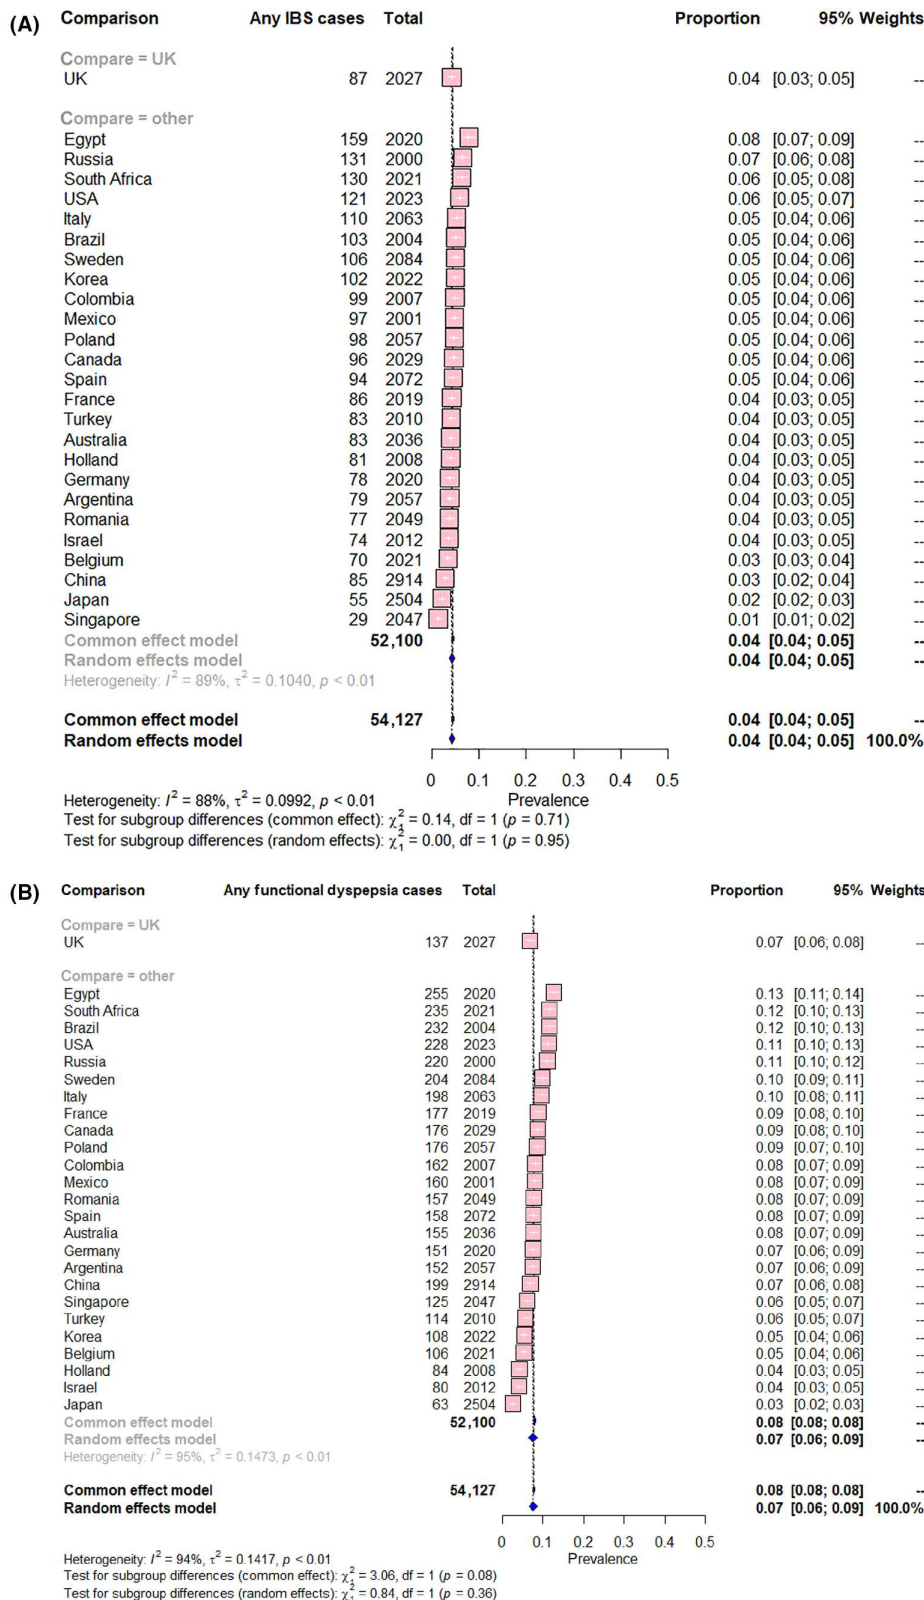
(A) Comparison Any IBS cases Total Proportion 95% Weights

| Comparison | Any IBS cases | Total | Proportion | 95% | Weights |
|---|---|---|---|---|---|
| Compare = UK | | | | | |
| UK | 87 | 2027 | 0.04 | [0.03; 0.05] | -- |
| Compare = other | | | | | |
| Egypt | 159 | 2020 | 0.08 | [0.07; 0.09] | -- |
| Russia | 131 | 2000 | 0.07 | [0.06; 0.08] | -- |
| South Africa | 130 | 2021 | 0.06 | [0.05; 0.08] | -- |
| USA | 121 | 2023 | 0.06 | [0.05; 0.07] | -- |
| Italy | 110 | 2063 | 0.05 | [0.04; 0.06] | -- |
| Brazil | 103 | 2004 | 0.05 | [0.04; 0.06] | -- |
| Sweden | 106 | 2084 | 0.05 | [0.04; 0.06] | -- |
| Korea | 102 | 2022 | 0.05 | [0.04; 0.06] | -- |
| Colombia | 99 | 2007 | 0.05 | [0.04; 0.06] | -- |
| Mexico | 97 | 2001 | 0.05 | [0.04; 0.06] | -- |
| Poland | 98 | 2057 | 0.05 | [0.04; 0.06] | -- |
| Canada | 96 | 2029 | 0.05 | [0.04; 0.06] | -- |
| Spain | 94 | 2072 | 0.05 | [0.04; 0.06] | -- |
| France | 86 | 2019 | 0.04 | [0.03; 0.05] | -- |
| Turkey | 83 | 2010 | 0.04 | [0.03; 0.05] | -- |
| Australia | 83 | 2036 | 0.04 | [0.03; 0.05] | -- |
| Holland | 81 | 2008 | 0.04 | [0.03; 0.05] | -- |
| Germany | 78 | 2020 | 0.04 | [0.03; 0.05] | -- |
| Argentina | 79 | 2057 | 0.04 | [0.03; 0.05] | -- |
| Romania | 77 | 2049 | 0.04 | [0.03; 0.05] | -- |
| Israel | 74 | 2012 | 0.04 | [0.03; 0.05] | -- |
| Belgium | 70 | 2021 | 0.03 | [0.03; 0.04] | -- |
| China | 85 | 2914 | 0.03 | [0.02; 0.04] | -- |
| Japan | 55 | 2504 | 0.02 | [0.02; 0.03] | -- |
| Singapore | 29 | 2047 | 0.01 | [0.01; 0.02] | -- |
| Common effect model | | 52,100 | 0.04 | [0.04; 0.05] | -- |
| Random effects model | | | 0.04 | [0.04; 0.05] | -- |
| Heterogeneity: $I^2$ = 89%, $\tau^2$ = 0.1040, $p$ < 0.01 | | | | | |
| Common effect model | | 54,127 | 0.04 | [0.04; 0.05] | -- |
| Random effects model | | | 0.04 | [0.04; 0.05] | 100.0% |

0 0.1 0.2 0.3 0.4 0.5
Prevalence

Heterogeneity: $I^2$ = 88%, $\tau^2$ = 0.0992, $p$ < 0.01
Test for subgroup differences (common effect): $\chi^2_1$ = 0.14, df = 1 ($p$ = 0.71)
Test for subgroup differences (random effects): $\chi^2_1$ = 0.00, df = 1 ($p$ = 0.95)

(B)

| Comparison | Any functional dyspepsia cases | Total | Proportion | 95% | Weights |
|---|---|---|---|---|---|
| Compare = UK | | | | | |
| UK | 137 | 2027 | 0.07 | [0.06; 0.08] | -- |
| Compare = other | | | | | |
| Egypt | 255 | 2020 | 0.13 | [0.11; 0.14] | -- |
| South Africa | 235 | 2021 | 0.12 | [0.10; 0.13] | -- |
| Brazil | 232 | 2004 | 0.12 | [0.10; 0.13] | -- |
| USA | 228 | 2023 | 0.11 | [0.10; 0.13] | -- |
| Russia | 220 | 2000 | 0.11 | [0.10; 0.12] | -- |
| Sweden | 204 | 2084 | 0.10 | [0.09; 0.11] | -- |
| Italy | 198 | 2063 | 0.10 | [0.08; 0.11] | -- |
| France | 177 | 2019 | 0.09 | [0.08; 0.10] | -- |
| Canada | 176 | 2029 | 0.09 | [0.08; 0.10] | -- |
| Poland | 176 | 2057 | 0.09 | [0.07; 0.10] | -- |
| Colombia | 162 | 2007 | 0.08 | [0.07; 0.09] | -- |
| Mexico | 160 | 2001 | 0.08 | [0.07; 0.09] | -- |
| Romania | 157 | 2049 | 0.08 | [0.07; 0.09] | -- |
| Spain | 158 | 2072 | 0.08 | [0.07; 0.09] | -- |
| Australia | 155 | 2036 | 0.08 | [0.07; 0.09] | -- |
| Germany | 151 | 2020 | 0.07 | [0.06; 0.09] | -- |
| Argentina | 152 | 2057 | 0.07 | [0.06; 0.09] | -- |
| China | 199 | 2914 | 0.07 | [0.06; 0.08] | -- |
| Singapore | 125 | 2047 | 0.06 | [0.05; 0.07] | -- |
| Turkey | 114 | 2010 | 0.06 | [0.05; 0.07] | -- |
| Korea | 108 | 2022 | 0.05 | [0.04; 0.06] | -- |
| Belgium | 106 | 2021 | 0.05 | [0.04; 0.06] | -- |
| Holland | 84 | 2008 | 0.04 | [0.03; 0.05] | -- |
| Israel | 80 | 2012 | 0.04 | [0.03; 0.05] | -- |
| Japan | 63 | 2504 | 0.03 | [0.02; 0.03] | -- |
| Common effect model | | 52,100 | 0.08 | [0.08; 0.08] | -- |
| Random effects model | | | 0.07 | [0.06; 0.09] | -- |
| Heterogeneity: $I^2$ = 95%, $\tau^2$ = 0.1473, $p$ < 0.01 | | | | | |
| Common effect model | | 54,127 | 0.08 | [0.08; 0.08] | -- |
| Random effects model | | | 0.07 | [0.06; 0.09] | 100.0% |

0 0.1 0.2 0.3 0.4 0.5
Prevalence

Heterogeneity: $I^2$ = 94%, $\tau^2$ = 0.1417, $p$ < 0.01
Test for subgroup differences (common effect): $\chi^2_1$ = 3.06, df = 1 ($p$ = 0.08)
Test for subgroup differences (random effects): $\chi^2_1$ = 0.84, df = 1 ($p$ = 0.36)